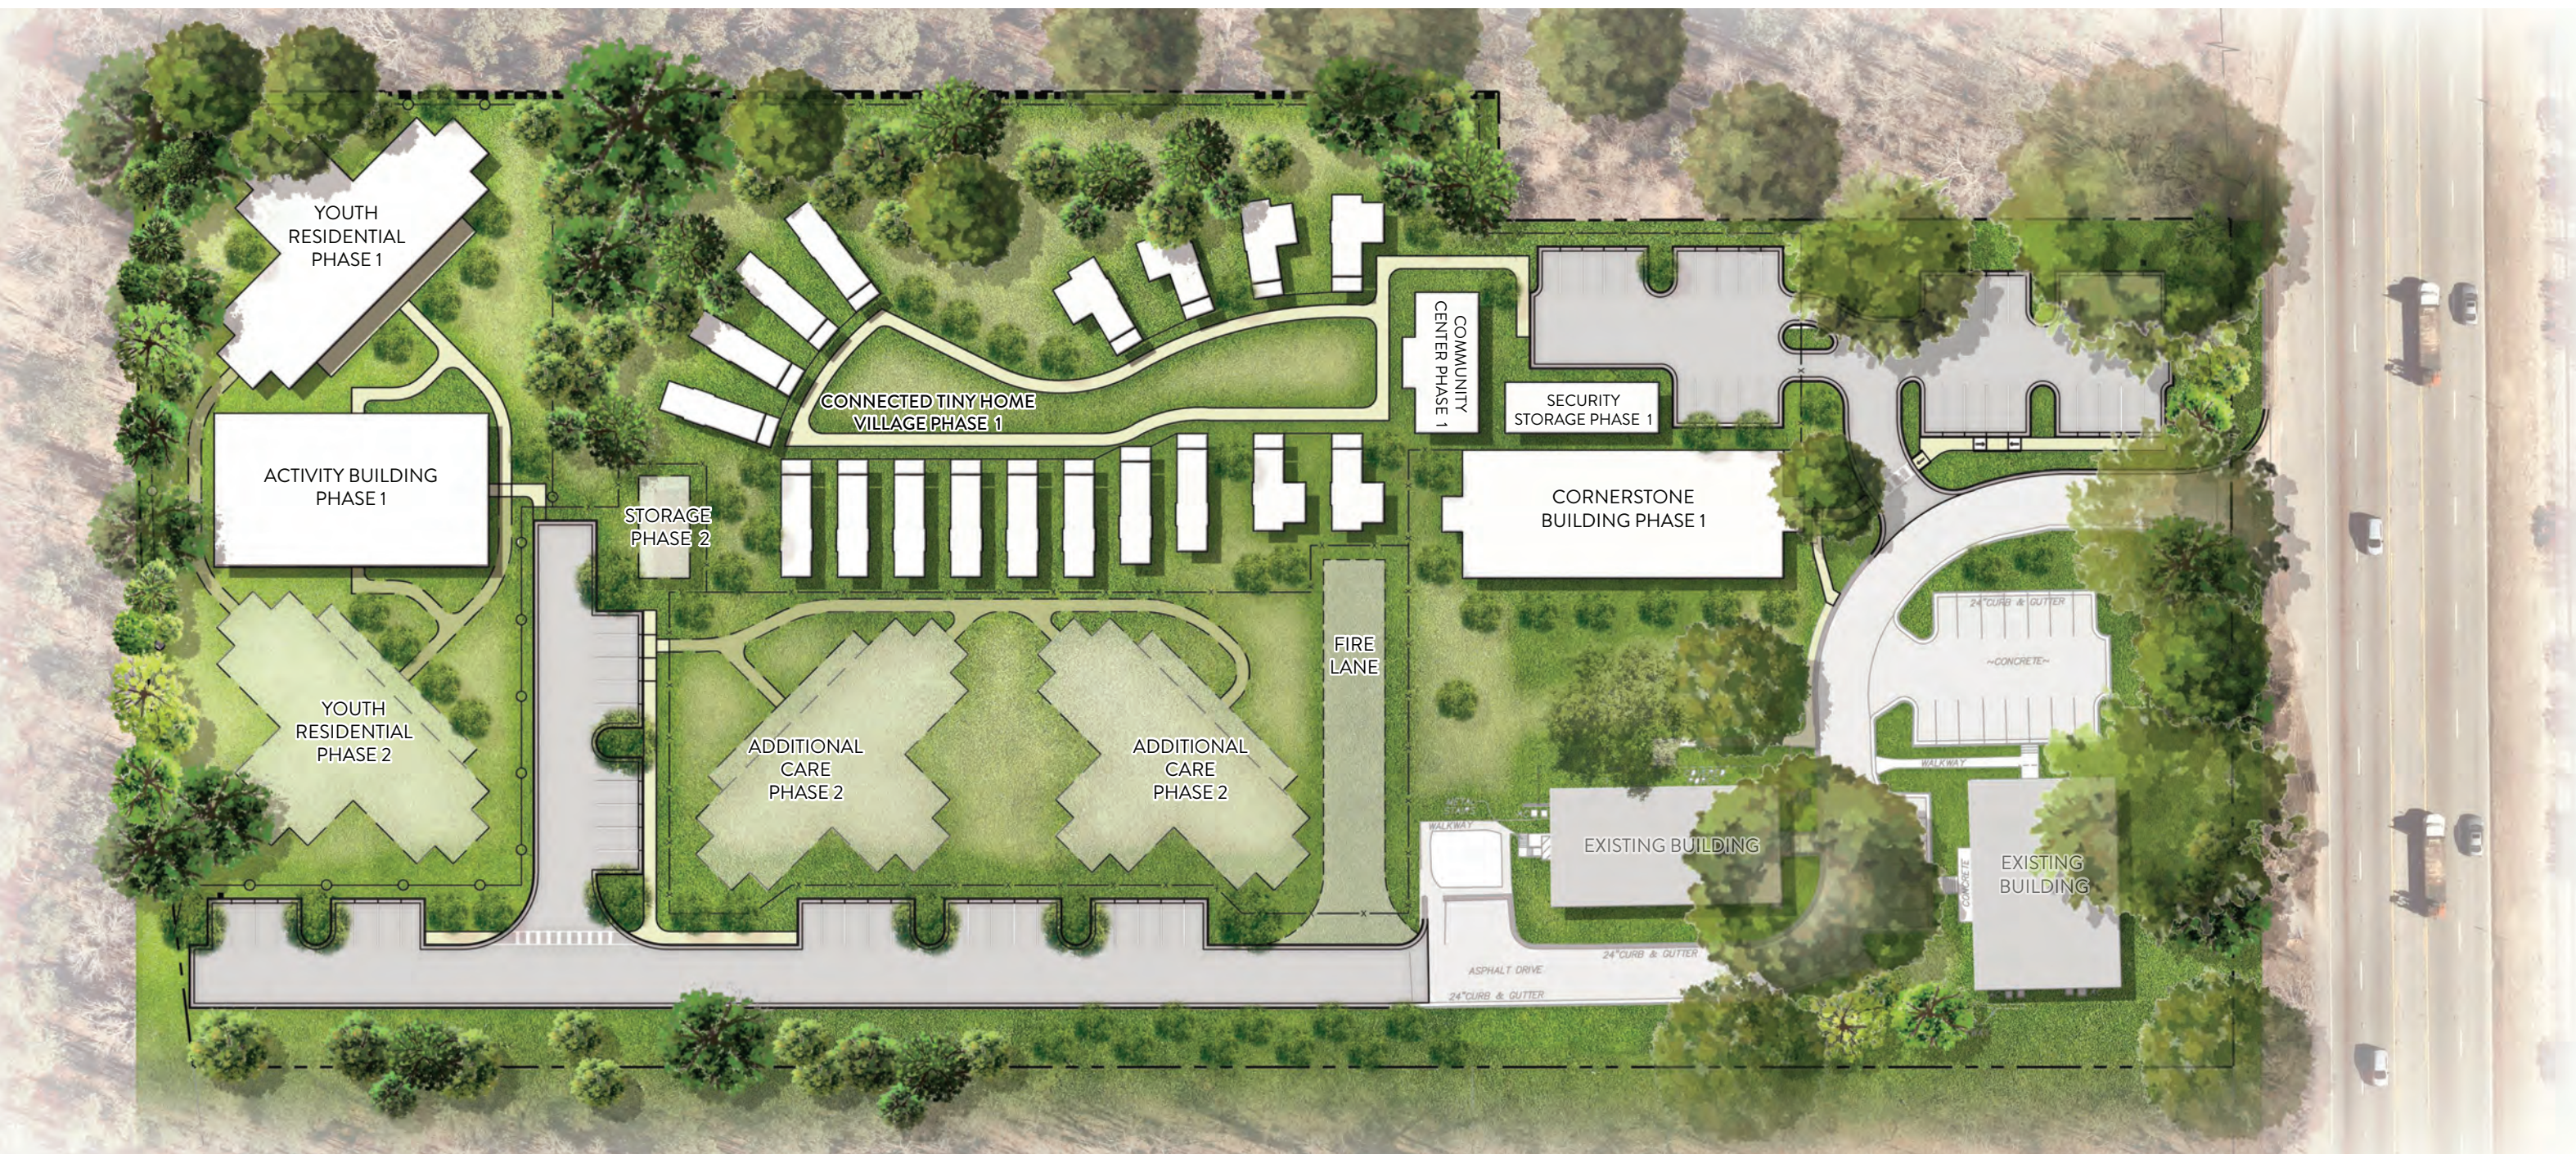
YOUTH RESIDENTIAL PHASE 1

CONNECTED TINY HOME VILLAGE PHASE 1

COMMUNITY CENTER PHASE 1

SECURITY STORAGE PHASE 1

ACTIVITY BUILDING PHASE 1

STORAGE PHASE 2

CORNERSTONE BUILDING PHASE 1

FIRE LANE

24" CURB & GUTTER

~CONCRETE~

YOUTH RESIDENTIAL PHASE 2

ADDITIONAL CARE PHASE 2

ADDITIONAL CARE PHASE 2

WALKWAY

WALKWAY

EXISTING BUILDING

CONCRETE

EXISTING BUILDING

ASPHALT DRIVE

24" CURB & GUTTER

24" CURB & GUTTER